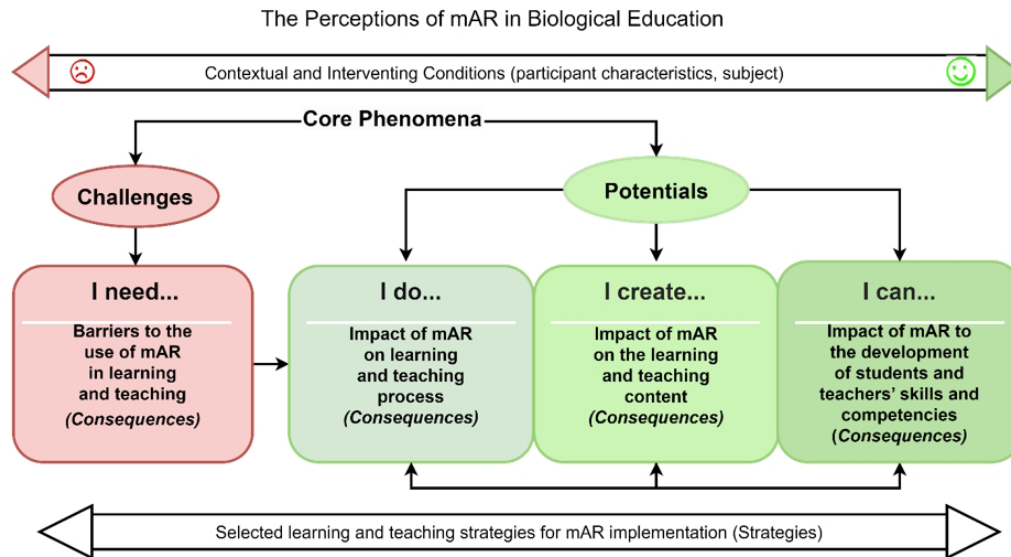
The Perceptions of mAR in Biological Education

Contextual and Intervening Conditions (participant characteristics, subject)

Core Phenomena

Challenges

Potentials

I need...

Barriers to the use of mAR in learning and teaching (Consequences)

I do...

Impact of mAR on learning and teaching process (Consequences)

I create...

Impact of mAR on the learning and teaching content (Consequences)

I can...

Impact of mAR to the development of students and teachers' skills and competencies (Consequences)

Selected learning and teaching strategies for mAR implementation (Strategies)